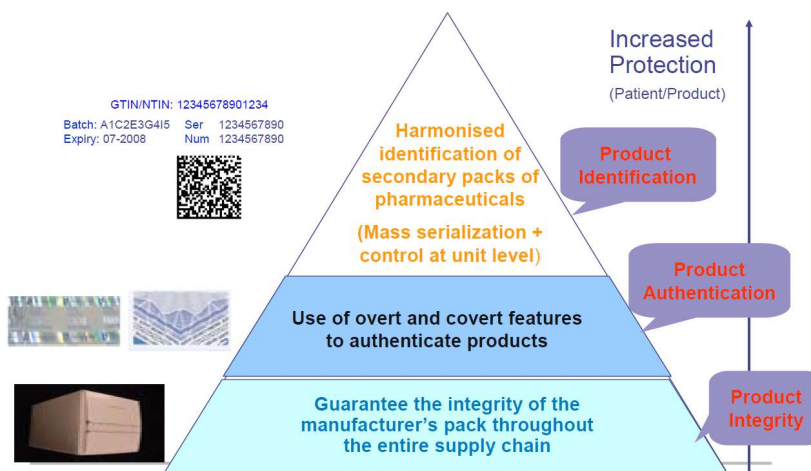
GTIN/NTIN: 12345678901234
Batch: A1C2E3G4I5 Ser 1234567890
Expiry: 07-2008 Num 1234567890

Increased Protection
(Patient/Product)

Harmonised identification of secondary packs of pharmaceuticals

(Mass serialization + control at unit level)

Product Identification

Use of overt and covert features to authenticate products

Product Authentication

Guarantee the integrity of the manufacturer's pack throughout the entire supply chain

Product Integrity